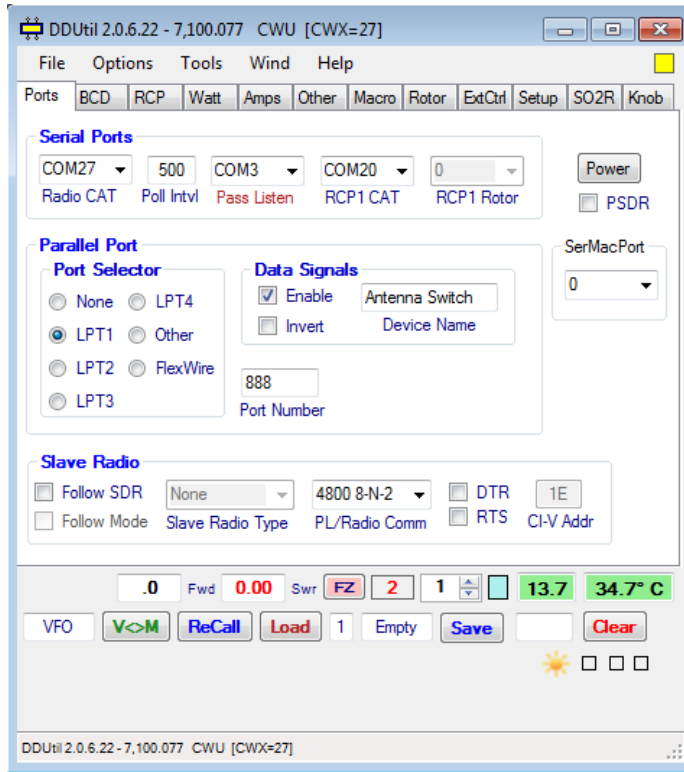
DDUtil 2.0.6.22 - 7,100.077 CWU [CWX=27]

File Options Tools Wind Help

Ports BCD RCP Watt Amps Other Macro Rotor ExtCtrl Setup SO2R Knob

Serial Ports

COM27 Radio CAT

500 Poll Intvl

COM3 Pass Listen

COM20 RCP1 CAT

0 RCP1 Rotor

Power

PSDR

Parallel Port

Port Selector

None LPT4

LPT1 Other

LPT2 FlexWire

LPT3

Data Signals

Enable

Invert

Antenna Switch

Device Name

888

Port Number

SerMacPort

0

Slave Radio

Follow SDR

Follow Mode

None

Slave Radio Type

4800 8-N-2

PL/Radio Comm

DTR

RTS

1E

CI-V Addr

.0 Fwd 0.00 Swr FZ 2 1 13.7 34.7° C

VFO V<>M ReCall Load 1 Empty Save Clear

DDUtil 2.0.6.22 - 7,100.077 CWU [CWX=27]